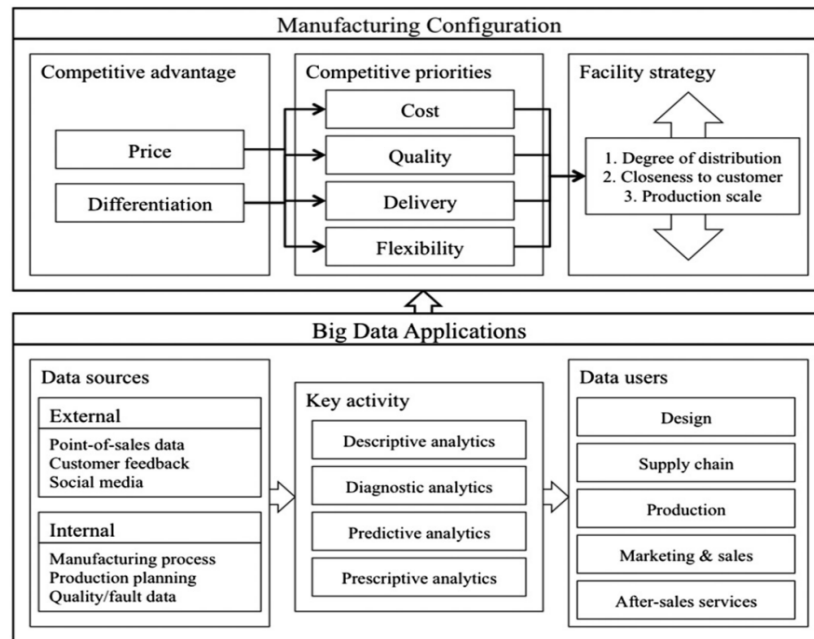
Manufacturing Configuration

Competitive advantage

Price

Differentiation

Competitive priorities

Cost

Quality

Delivery

Flexibility

Facility strategy

1. Degree of distribution
2. Closeness to customer
3. Production scale

Big Data Applications

Data sources

External

Point-of-sales data
Customer feedback
Social media

Internal

Manufacturing process
Production planning
Quality/fault data

Key activity

Descriptive analytics

Diagnostic analytics

Predictive analytics

Prescriptive analytics

Data users

Design

Supply chain

Production

Marketing & sales

After-sales services